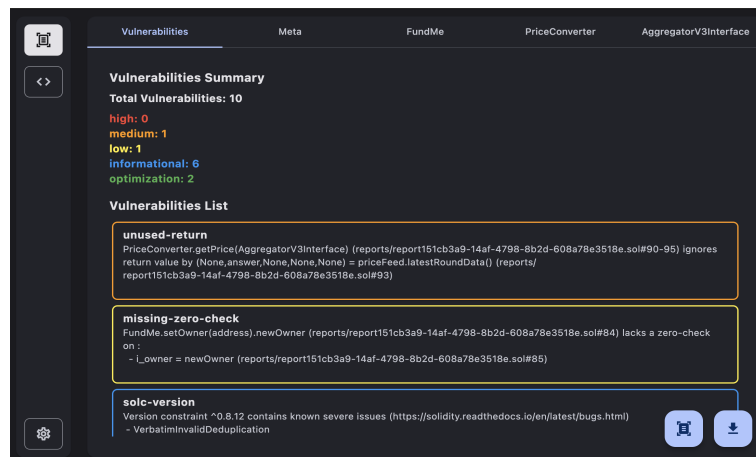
Vulnerabilities Meta FundMe PriceConverter AggregatorV3Interface

Vulnerabilities Summary

Total Vulnerabilities: 10

high: 0
medium: 1
low: 1
informational: 6
optimization: 2

Vulnerabilities List

unused-return
PriceConverter.getPrice(AggregatorV3Interface) (reports/report151cb3a9-14af-4798-8b2d-608a78e3518e.sol#90-95) ignores return value by (None,answer,None,None,None) = priceFeed.latestRoundData() (reports/report151cb3a9-14af-4798-8b2d-608a78e3518e.sol#93)

missing-zero-check
FundMe.setOwner(address).newOwner (reports/report151cb3a9-14af-4798-8b2d-608a78e3518e.sol#84) lacks a zero-check on :
- i_owner = newOwner (reports/report151cb3a9-14af-4798-8b2d-608a78e3518e.sol#85)

solc-version
Version constraint ^0.8.12 contains known severe issues (https://solidity.readthedocs.io/en/latest/bugs.html)
- VerbatimInvalidDeduplication